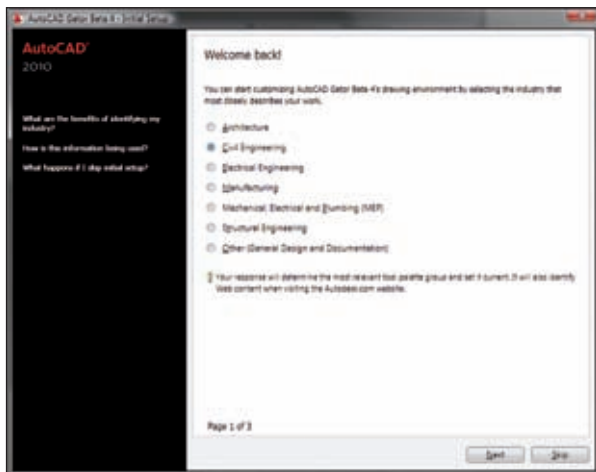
AutoCAD Gator Beta 4 - Initial Setup

AutoCAD 2010

What are the benefits of identifying my industry?

How is this information being used?

What happens if I skip initial setup?

Welcome back!

You can start customizing AutoCAD Gator Beta 4's drawing environment by selecting the industry that most closely describes your work.

Architecture

Civil Engineering

Electrical Engineering

Manufacturing

Mechanical, Electrical and Plumbing (MEP)

Structural Engineering

Other (General Design and Documentation)

Your response will determine the most relevant tool palette group and set it current. It will also identify Web content when visiting the Autodesk.com website.

Page 1 of 3

Next

Skip